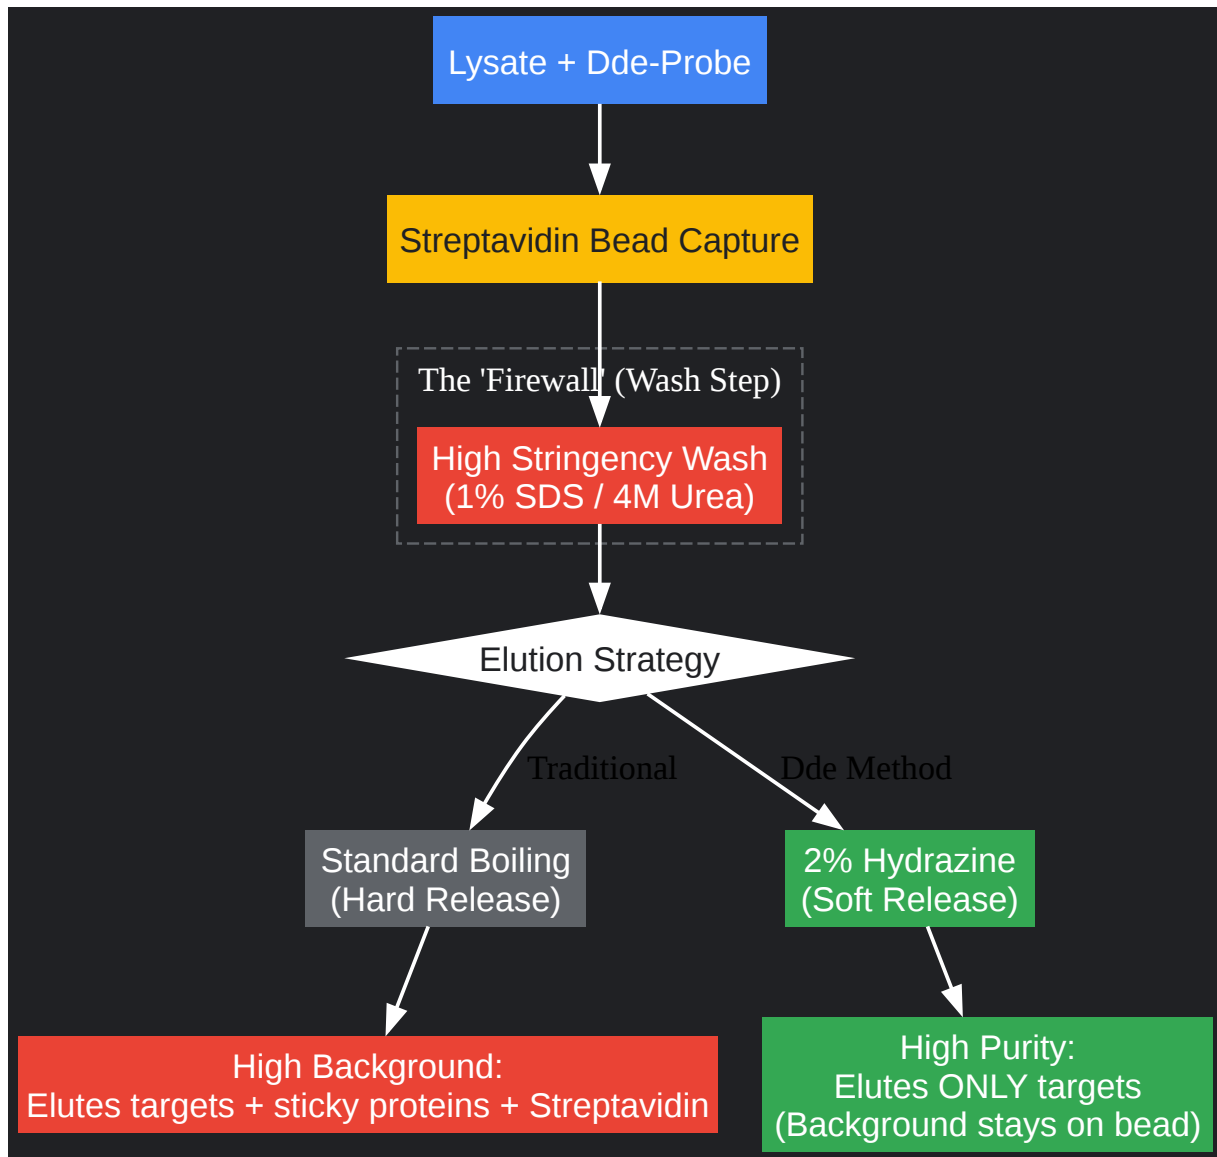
Lysate + Dde-Probe

Streptavidin Bead Capture

The 'Firewall' (Wash Step)

High Stringency Wash
(1% SDS / 4M Urea)

Elution Strategy

Traditional

Dde Method

Standard Boiling
(Hard Release)

2% Hydrazine
(Soft Release)

High Background:
Elutes targets + sticky proteins + Streptavidin

High Purity:
Elutes ONLY targets
(Background stays on bead)